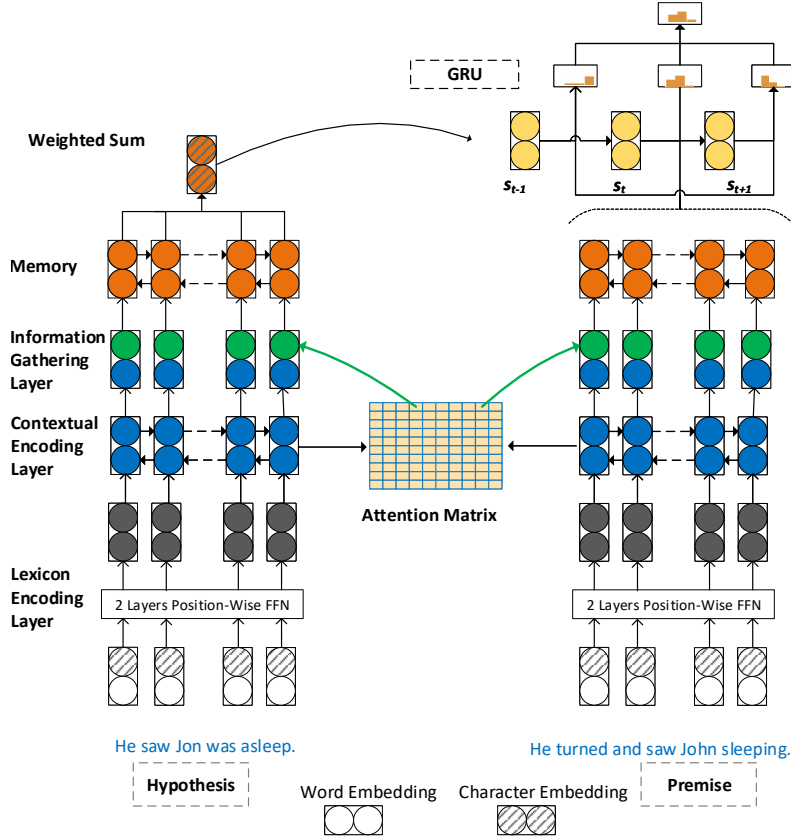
GRU

Weighted Sum

$s_{t-1}$

$s_t$

$s_{t+1}$

Memory

Information Gathering Layer

Contextual Encoding Layer

Attention Matrix

Lexicon Encoding Layer

2 Layers Position-Wise FFN

2 Layers Position-Wise FFN

He saw Jon was asleep.

He turned and saw John sleeping.

Hypothesis

Word Embedding

Character Embedding

Premise